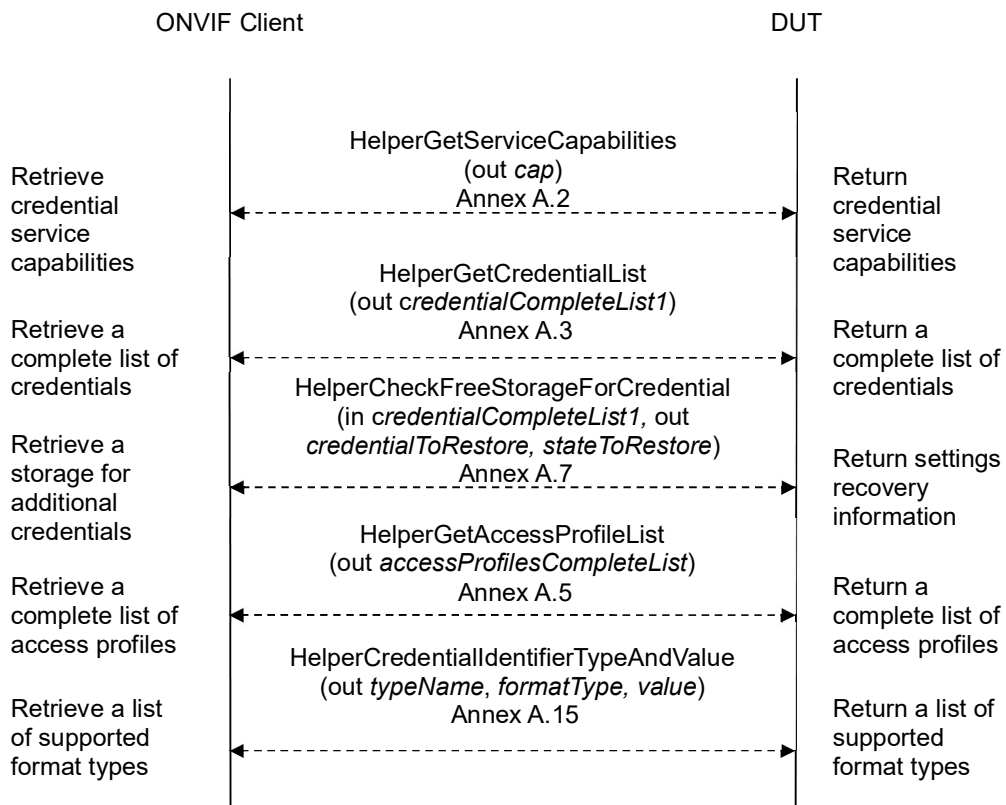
ONVIF Client

DUT

HelperGetServiceCapabilities
(out *cap*)
Annex A.2

Retrieve credential service capabilities

Return credential service capabilities

HelperGetCredentialList
(out c*redentialCompleteList1*)
Annex A.3

Retrieve a complete list of credentials

Return a complete list of credentials

HelperCheckFreeStorageForCredential
(in c*redentialCompleteList1,* out *credentialToRestore, stateToRestore*)
Annex A.7

Retrieve a storage for additional credentials

Return settings recovery information

HelperGetAccessProfileList
(out *accessProfilesCompleteList*)
Annex A.5

Retrieve a complete list of access profiles

Return a complete list of access profiles

HelperCredentialIdentifierTypeAndValue
(out *typeName*, *formatType, value*)
Annex A.15

Retrieve a list of supported format types

Return a list of supported format types